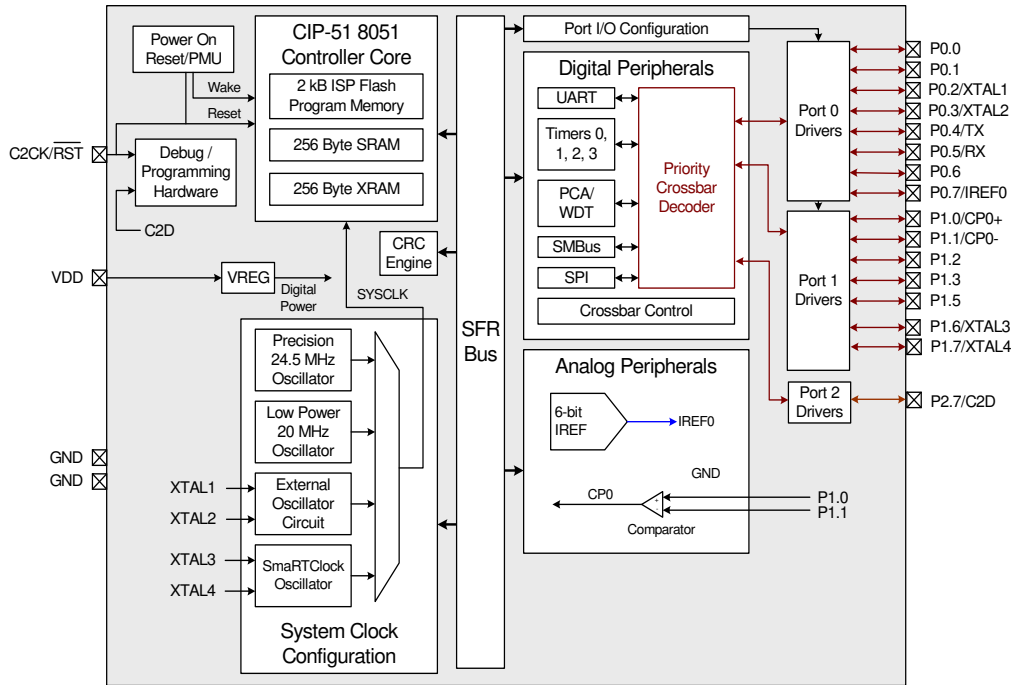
Power On Reset/PMU

CIP-51 8051 Controller Core

2 kB ISP Flash Program Memory

256 Byte SRAM

256 Byte XRAM

Wake

Reset

C2CK/$\overline{RST}$

Debug / Programming Hardware

C2D

CRC Engine

VDD

VREG

Digital Power

SYSCLK

SFR Bus

Port I/O Configuration

Digital Peripherals

UART

Timers 0, 1, 2, 3

PCA/ WDT

SMBus

SPI

Priority Crossbar Decoder

Crossbar Control

Port 0 Drivers

Port 1 Drivers

Port 2 Drivers

P0.0
P0.1
P0.2/XTAL1
P0.3/XTAL2
P0.4/TX
P0.5/RX
P0.6
P0.7/IREF0
P1.0/CP0+
P1.1/CP0-
P1.2
P1.3
P1.5
P1.6/XTAL3
P1.7/XTAL4
P2.7/C2D

Precision 24.5 MHz Oscillator

Low Power 20 MHz Oscillator

External Oscillator Circuit

SmaRTClock Oscillator

GND
GND

XTAL1
XTAL2
XTAL3
XTAL4

System Clock Configuration

Analog Peripherals

6-bit IREF

IREF0

GND

CP0

P1.0
P1.1

Comparator